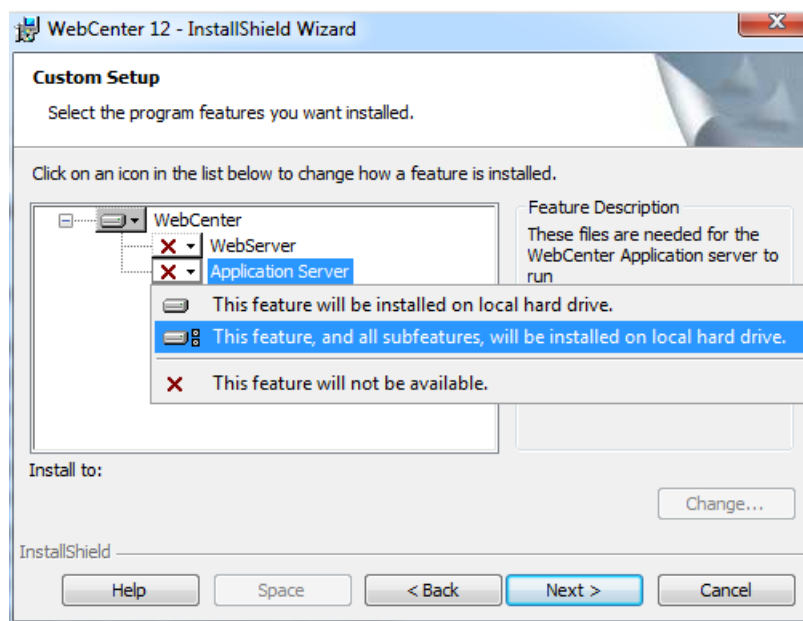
WebCenter 12 - InstallShield Wizard

Custom Setup

Select the program features you want installed.

Click on an icon in the list below to change how a feature is installed.

WebCenter
WebServer
Application Server

Feature Description
These files are needed for the WebCenter Application server to run

This feature will be installed on local hard drive.
This feature, and all subfeatures, will be installed on local hard drive.
This feature will not be available.

Install to:

Change...

InstallShield

Help
Space
< Back
Next >
Cancel